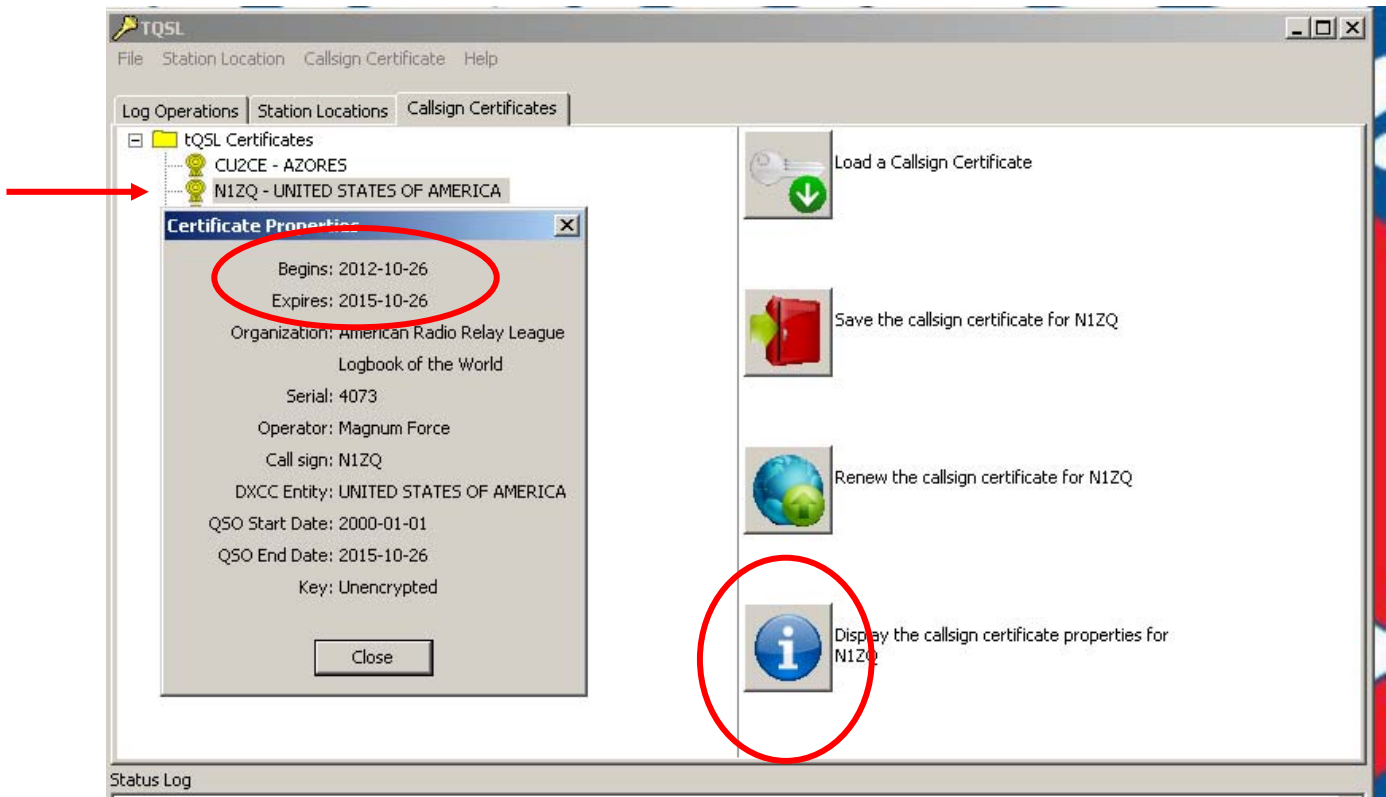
TQSL

File Station Location Callsign Certificate Help

Log Operations | Station Locations | Callsign Certificates

tQSL Certificates
CU2CE - AZORES
N1ZQ - UNITED STATES OF AMERICA

Certificate Properties

Begins: 2012-10-26
Expires: 2015-10-26
Organization: American Radio Relay League
Logbook of the World
Serial: 4073
Operator: Magnum Force
Call sign: N1ZQ
DXCC Entity: UNITED STATES OF AMERICA
QSO Start Date: 2000-01-01
QSO End Date: 2015-10-26
Key: Unencrypted

Close

Load a Callsign Certificate

Save the callsign certificate for N1ZQ

Renew the callsign certificate for N1ZQ

Display the callsign certificate properties for N1ZQ

Status Log